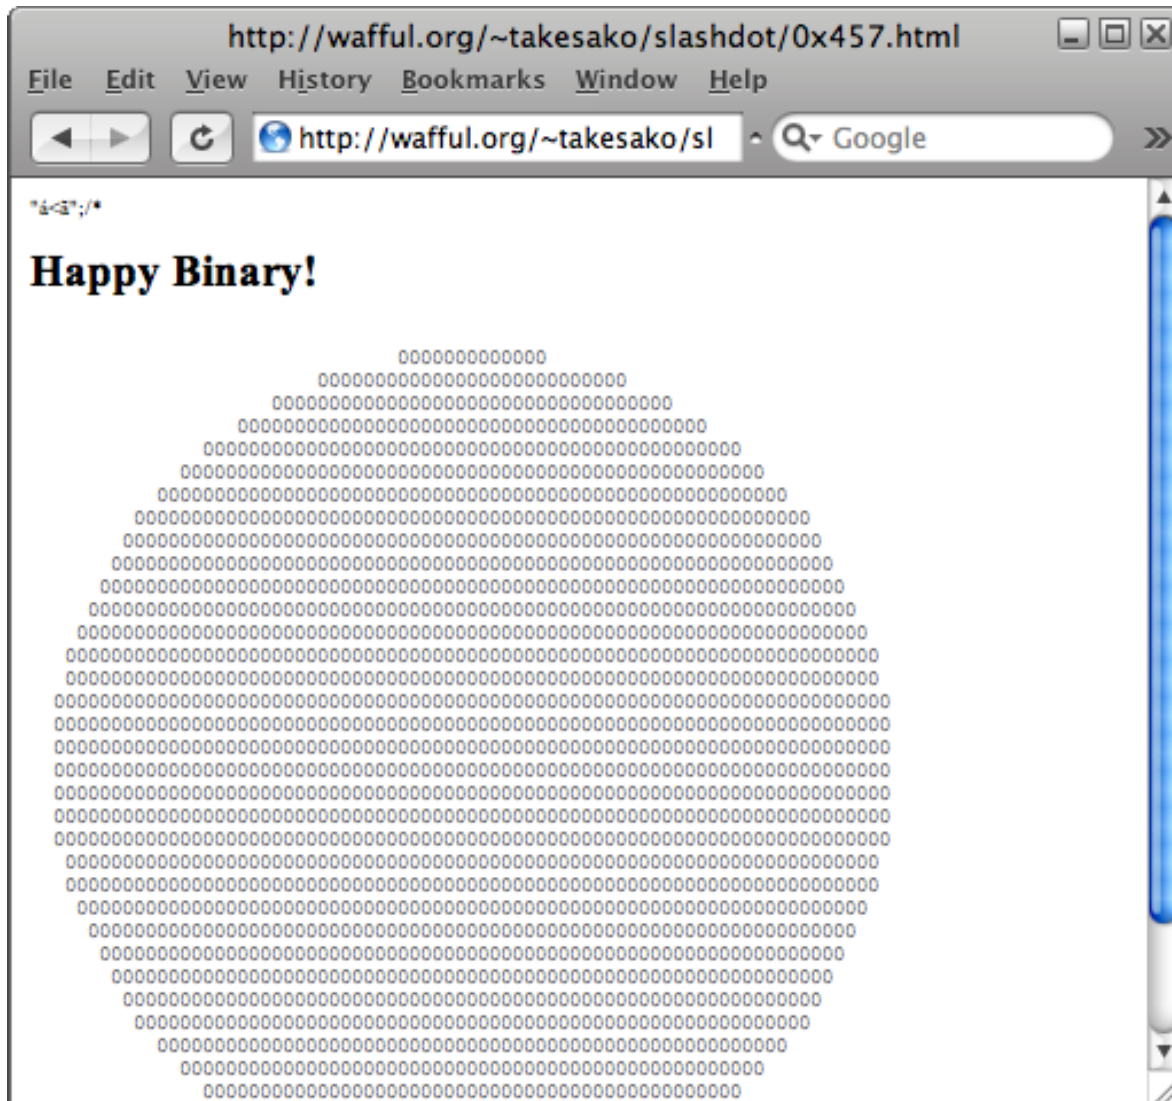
http://wafful.org/~takesako/slashdot/0x457.html

File Edit View History Bookmarks Window Help

http://wafful.org/~takesako/sl

Google

"á<ã";/*

Happy Binary!

0000000000000
000000000000000000000000000
00000000000000000000000000000000000
000000000000000000000000000000000000000
0000000000000000000000000000000000000000000000
00000000000000000000000000000000000000000000000
000000000000000000000000000000000000000000000000000
0000000000000000000000000000000000000000000000000000000
00000000000000000000000000000000000000000000000000000000
000000000000000000000000000000000000000000000000000000000
0000000000000000000000000000000000000000000000000000000000
00000000000000000000000000000000000000000000000000000000000
000000000000000000000000000000000000000000000000000000000000
0000000000000000000000000000000000000000000000000000000000000
0000000000000000000000000000000000000000000000000000000000000
00000000000000000000000000000000000000000000000000000000000000
00000000000000000000000000000000000000000000000000000000000000
00000000000000000000000000000000000000000000000000000000000000
00000000000000000000000000000000000000000000000000000000000000
00000000000000000000000000000000000000000000000000000000000000
00000000000000000000000000000000000000000000000000000000000000
00000000000000000000000000000000000000000000000000000000000000
0000000000000000000000000000000000000000000000000000000000000
0000000000000000000000000000000000000000000000000000000000000
000000000000000000000000000000000000000000000000000000000000
00000000000000000000000000000000000000000000000000000000000
0000000000000000000000000000000000000000000000000000000000
000000000000000000000000000000000000000000000000000000000
00000000000000000000000000000000000000000000000000000000
0000000000000000000000000000000000000000000000000000000
000000000000000000000000000000000000000000000000000
00000000000000000000000000000000000000000000000
0000000000000000000000000000000000000000000000